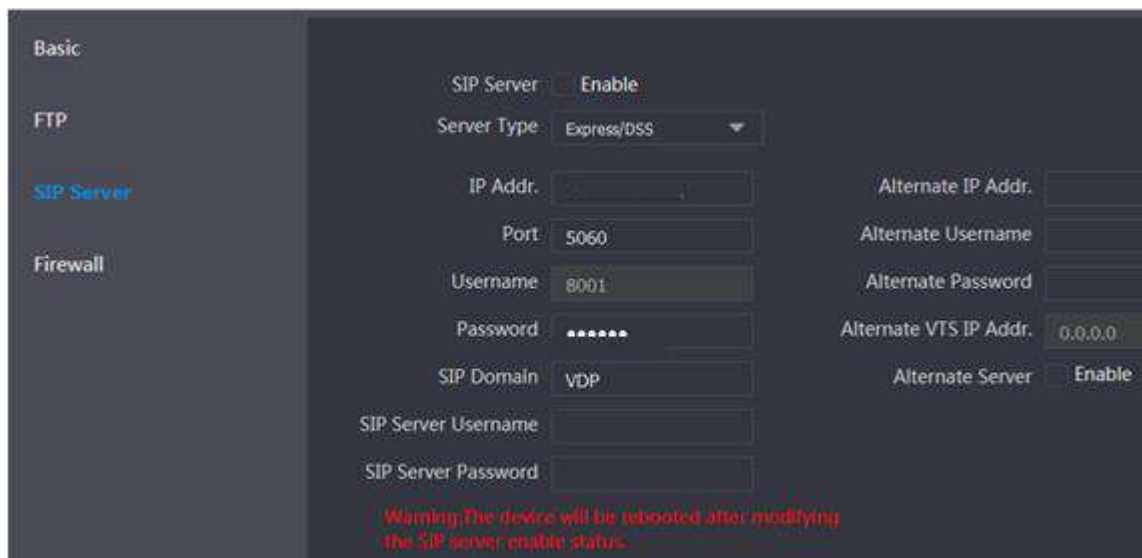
Basic

FTP

SIP Server

Firewall

SIP Server Enable

Server Type Express/DSS

IP Addr.

Port 5060

Username 8001

Password ••••••

SIP Domain VDP

SIP Server Username

SIP Server Password

Alternate IP Addr.

Alternate Username

Alternate Password

Alternate VTS IP Addr. 0.0.0.0

Alternate Server Enable

Warning:The device will be rebooted after modifying the SIP server enable status.